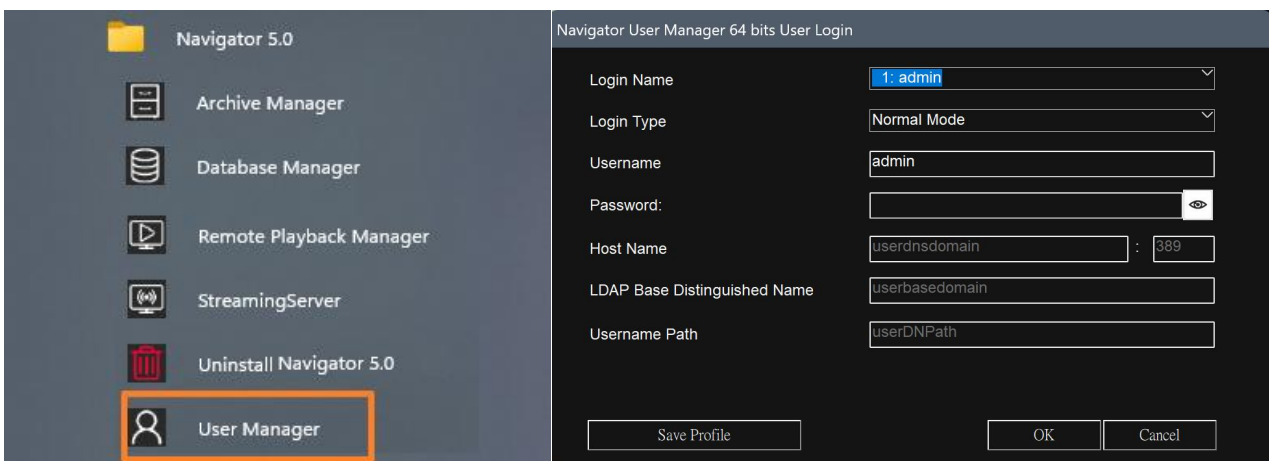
Navigator 5.0

Archive Manager

Database Manager

Remote Playback Manager

StreamingServer

Uninstall Navigator 5.0

User Manager

Navigator User Manager 64 bits User Login

| | |
|---|---|
| Login Name | 1: admin |
| Login Type | Normal Mode |
| Username | admin |
| Password: | |
| Host Name | userdnsdomain : 389 |
| LDAP Base Distinguished Name | userbasedomain |
| Username Path | userDNPath |

Save Profile

OK

Cancel